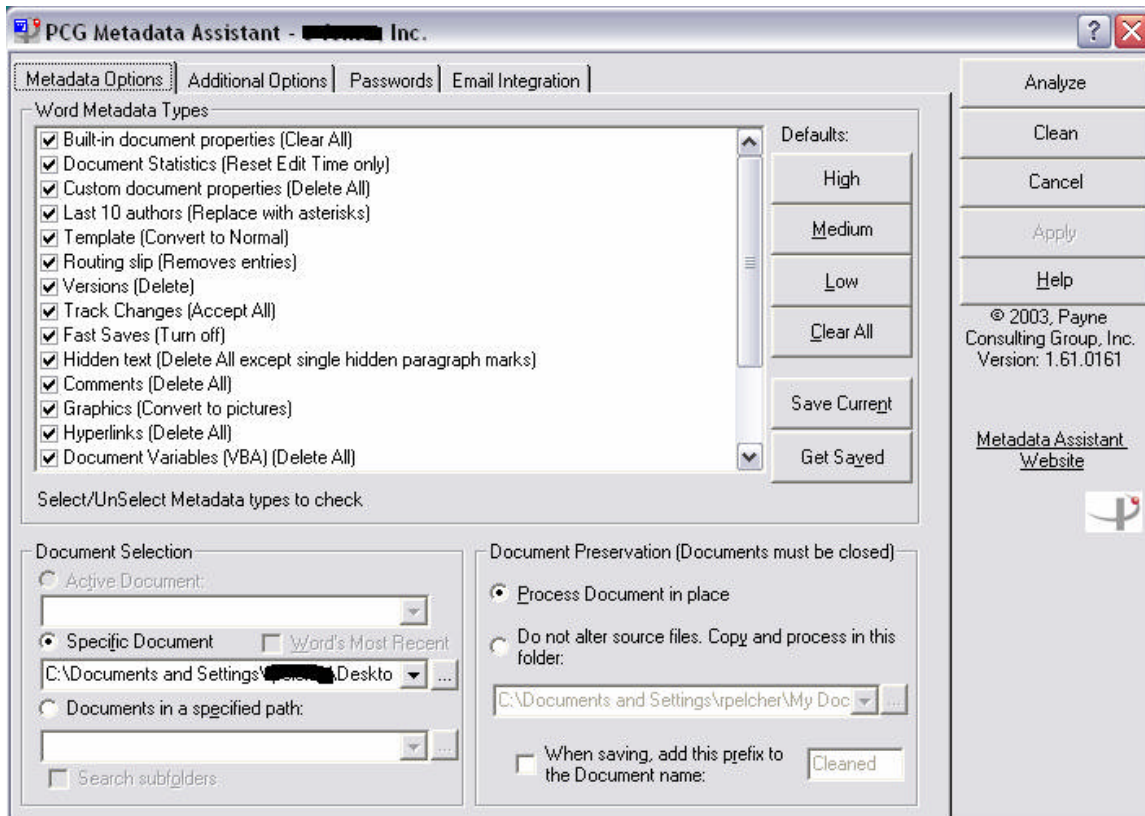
PCG Metadata Assistant - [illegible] Inc.

Metadata Options | Additional Options | Passwords | Email Integration

Word Metadata Types

Built-in document properties (Clear All)
Document Statistics (Reset Edit Time only)
Custom document properties (Delete All)
Last 10 authors (Replace with asterisks)
Template (Convert to Normal)
Routing slip (Removes entries)
Versions (Delete)
Track Changes (Accept All)
Fast Saves (Turn off)
Hidden text (Delete All except single hidden paragraph marks)
Comments (Delete All)
Graphics (Convert to pictures)
Hyperlinks (Delete All)
Document Variables (VBA) (Delete All)

Select/UnSelect Metadata types to check

Defaults:
High
Medium
Low
Clear All
Save Current
Get Saved

Analyze
Clean
Cancel
Apply
Help

© 2003, Payne Consulting Group, Inc.
Version: 1.61.0161

Metadata Assistant Website

Document Selection
Active Document:
Specific Document
Word's Most Recent
C:\Documents and Settings\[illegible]\Deskto
Documents in a specified path:
Search subfolders

Document Preservation (Documents must be closed)
Process Document in place
Do not alter source files. Copy and process in this folder:
C:\Documents and Settings\rpelcher\My Doc
When saving, add this prefix to the Document name:
Cleaned